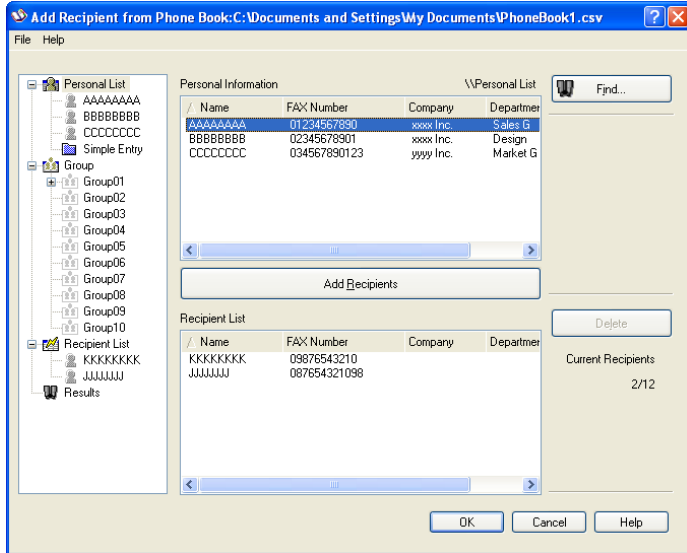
Add Recipient from Phone Book:C:\Documents and Settings\My Documents\PhoneBook1.csv

File Help

Personal List
AAAAAAAA
BBBBBBBB
CCCCCCCC
Simple Entry
Group
Group01
Group02
Group03
Group04
Group05
Group06
Group07
Group08
Group09
Group10
Recipient List
KKKKKKKK
JJJJJJJJ
Results

Personal Information

\\Personal List

| Name | FAX Number | Company | Departmen |
|---|---|---|---|
| AAAAAAAA | 01234567890 | xxxx Inc. | Sales G |
| BBBBBBBB | 02345678901 | xxxx Inc. | Design |
| CCCCCCCC | 034567890123 | yyyy Inc. | Market G |

Find...

Add Recipients

Recipient List

| Name | FAX Number | Company | Departmen |
|---|---|---|---|
| KKKKKKKK | 09876543210 | | |
| JJJJJJJJ | 087654321098 | | |

Delete

Current Recipients

2/12

OK Cancel Help